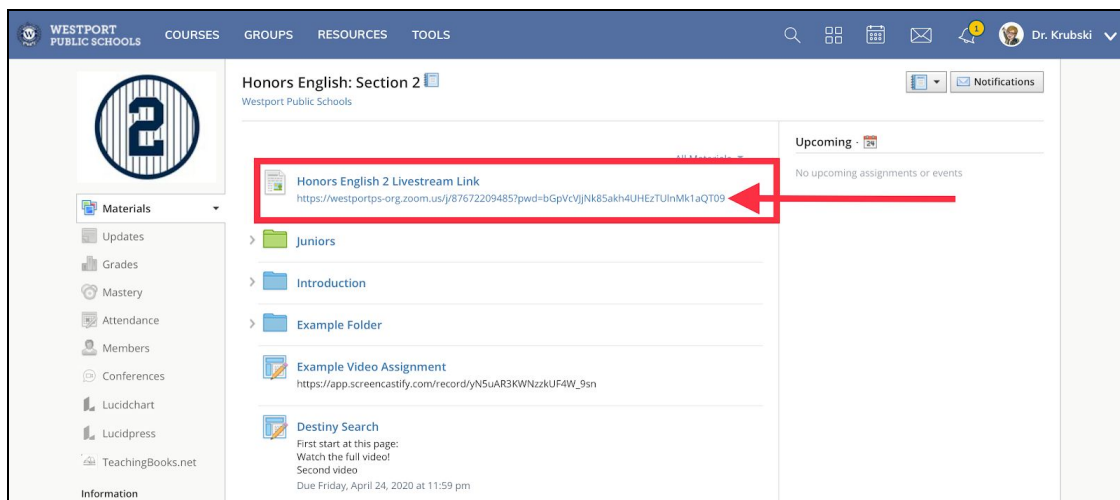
WESTPORT PUBLIC SCHOOLS COURSES GROUPS RESOURCES TOOLS

1

Dr. Krubski

2

Honors English: Section 2

Westport Public Schools

Notifications

Upcoming · 24

No upcoming assignments or events

All Materials

Honors English 2 Livestream Link

https://westportps-org.zoom.us/j/87672209485?pwd=bGpVcVJjNk85akh4UHEzTUlnMk1aQT09

Materials

Updates

Grades

Mastery

Attendance

Members

Conferences

Lucidchart

Lucidpress

TeachingBooks.net

Information

Juniors

Introduction

Example Folder

Example Video Assignment

https://app.screencastify.com/record/yN5uAR3KWNzzkUF4W_9sn

Destiny Search

First start at this page:
Watch the full video!
Second video

Due Friday, April 24, 2020 at 11:59 pm